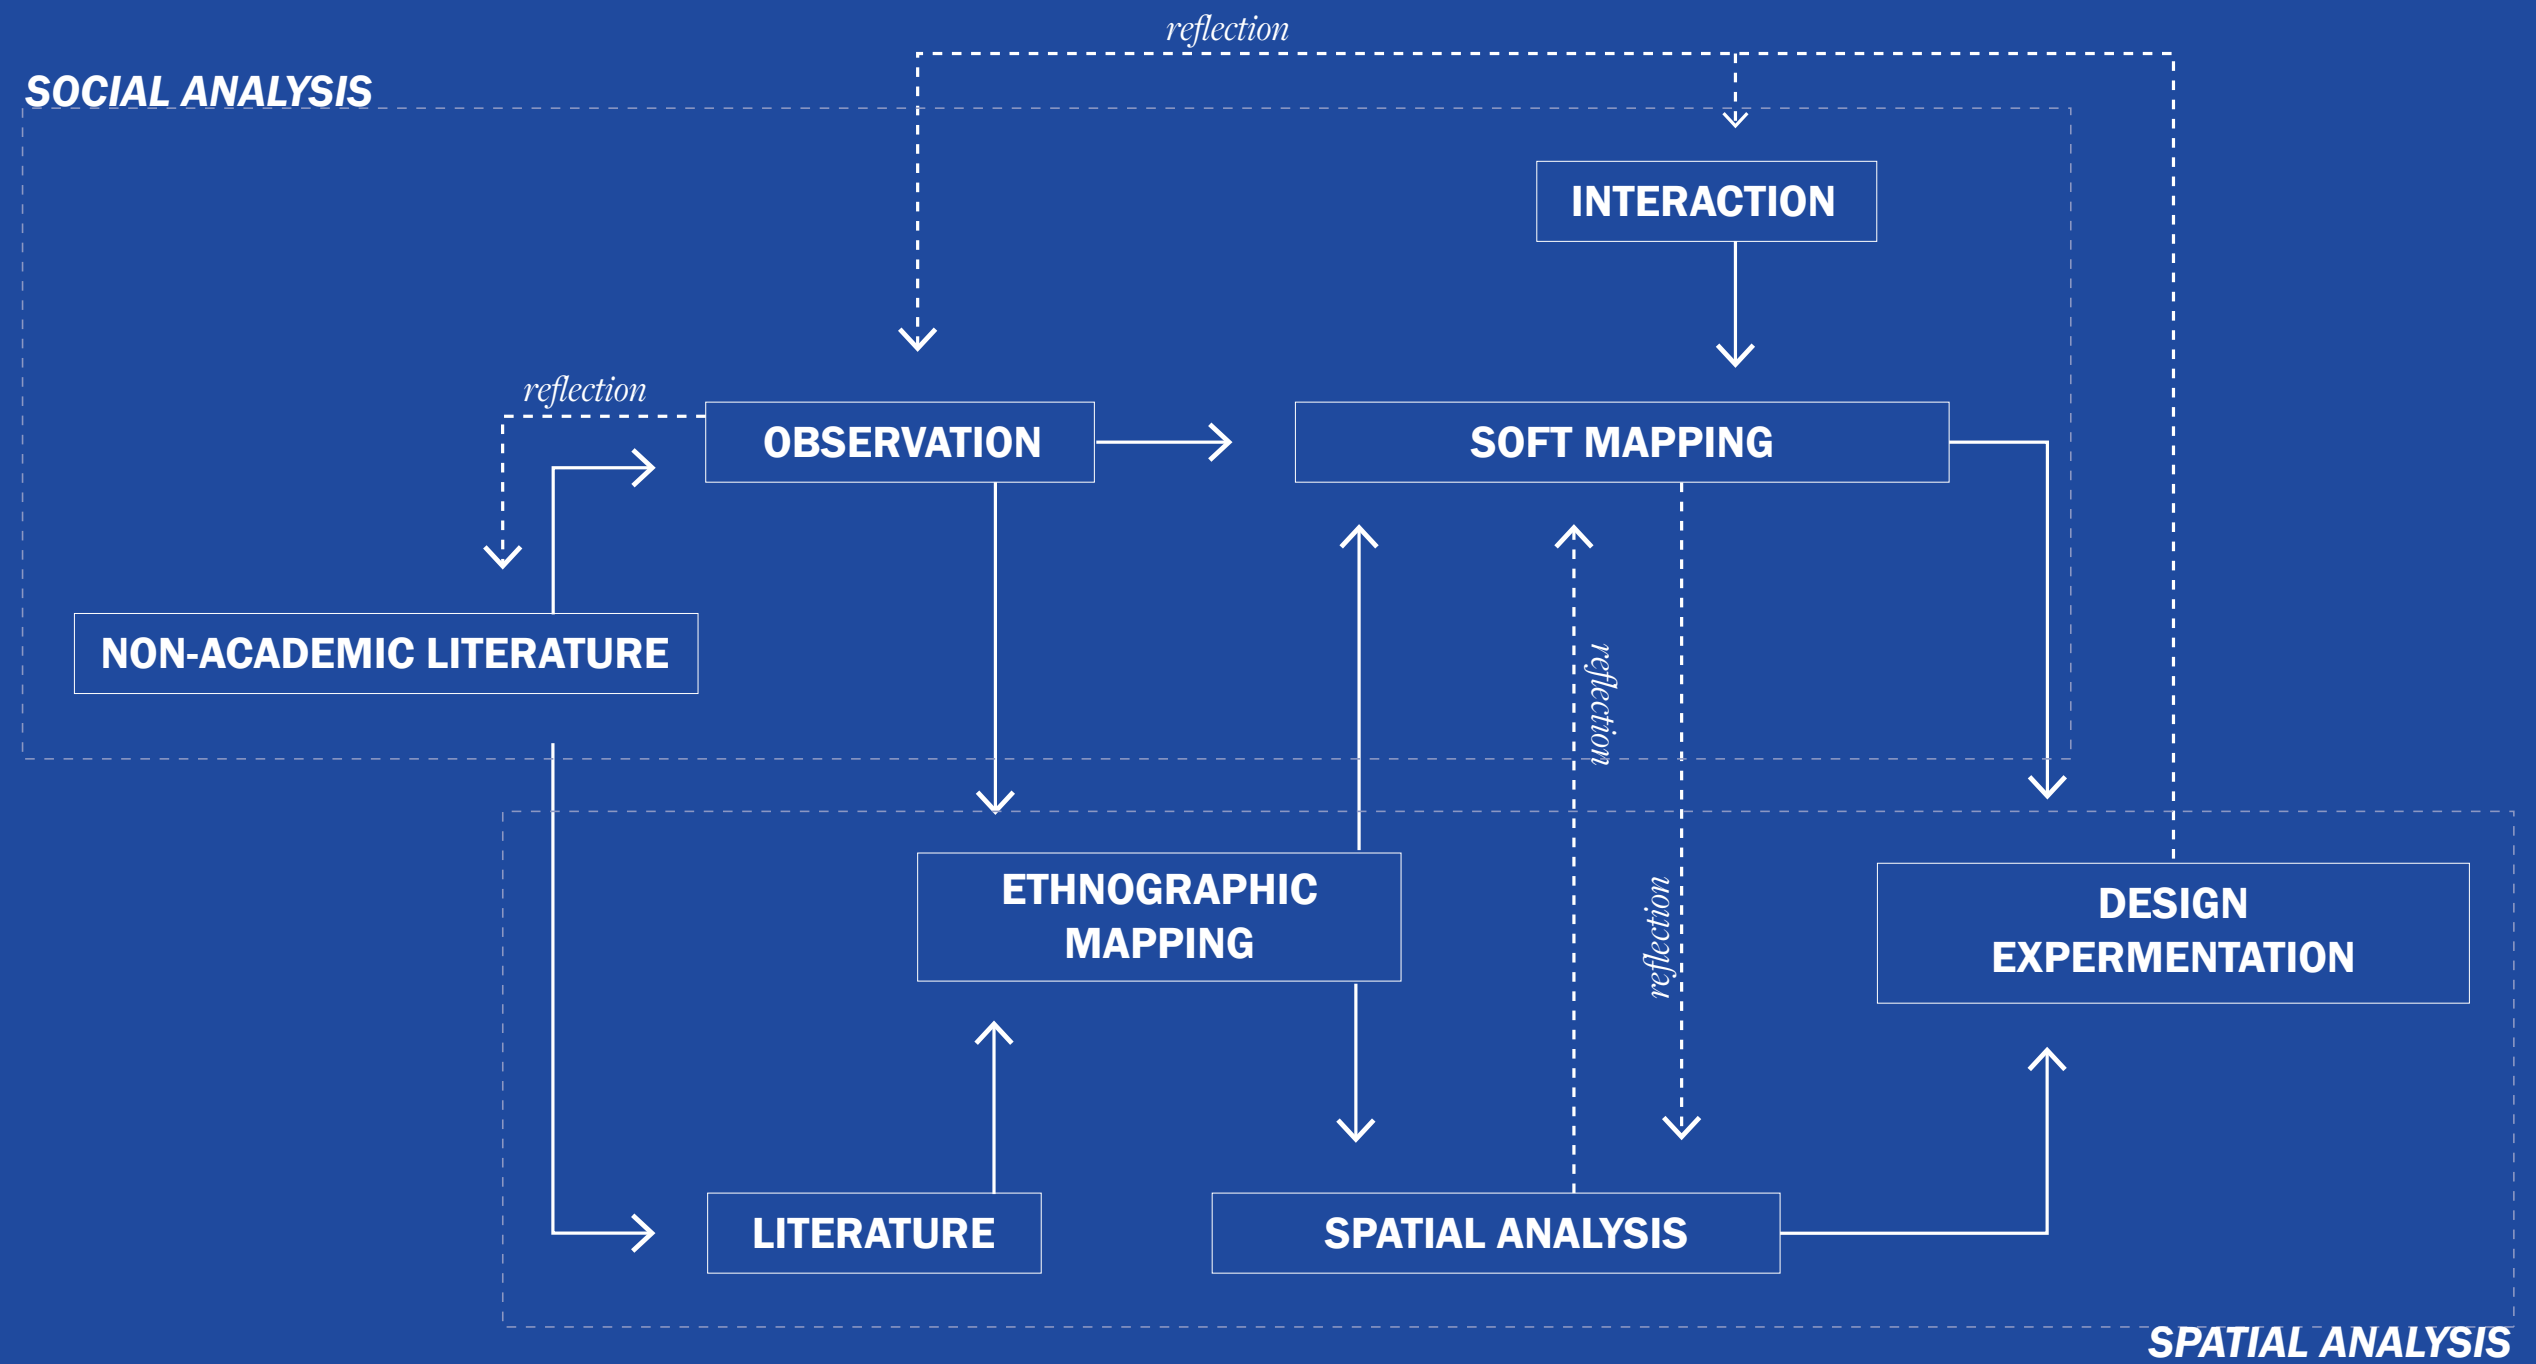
reflection

SOCIAL ANALYSIS

INTERACTION

reflection

OBSERVATION

SOFT MAPPING

NON-ACADEMIC LITERATURE

reflection

reflection

ETHNOGRAPHIC MAPPING

DESIGN EXPERMENTATION

LITERATURE

SPATIAL ANALYSIS

SPATIAL ANALYSIS